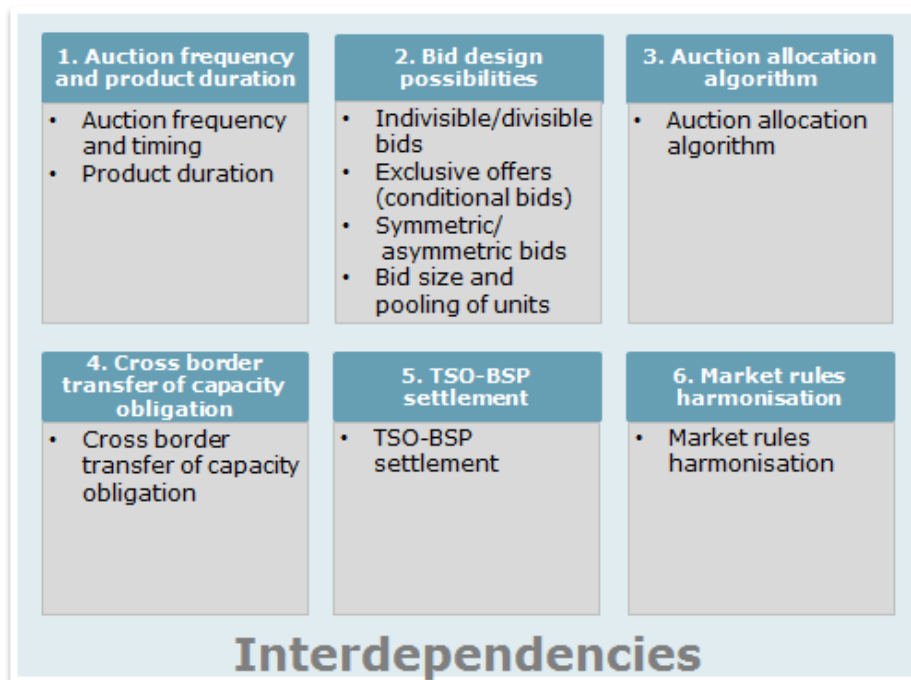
1. Auction frequency and product duration

- Auction frequency and timing
- Product duration

2. Bid design possibilities

- Indivisible/divisible bids
- Exclusive offers (conditional bids)
- Symmetric/ asymmetric bids
- Bid size and pooling of units

3. Auction allocation algorithm

- Auction allocation algorithm

4. Cross border transfer of capacity obligation

- Cross border transfer of capacity obligation

5. TSO-BSP settlement

- TSO-BSP settlement

6. Market rules harmonisation

- Market rules harmonisation

Interdependencies